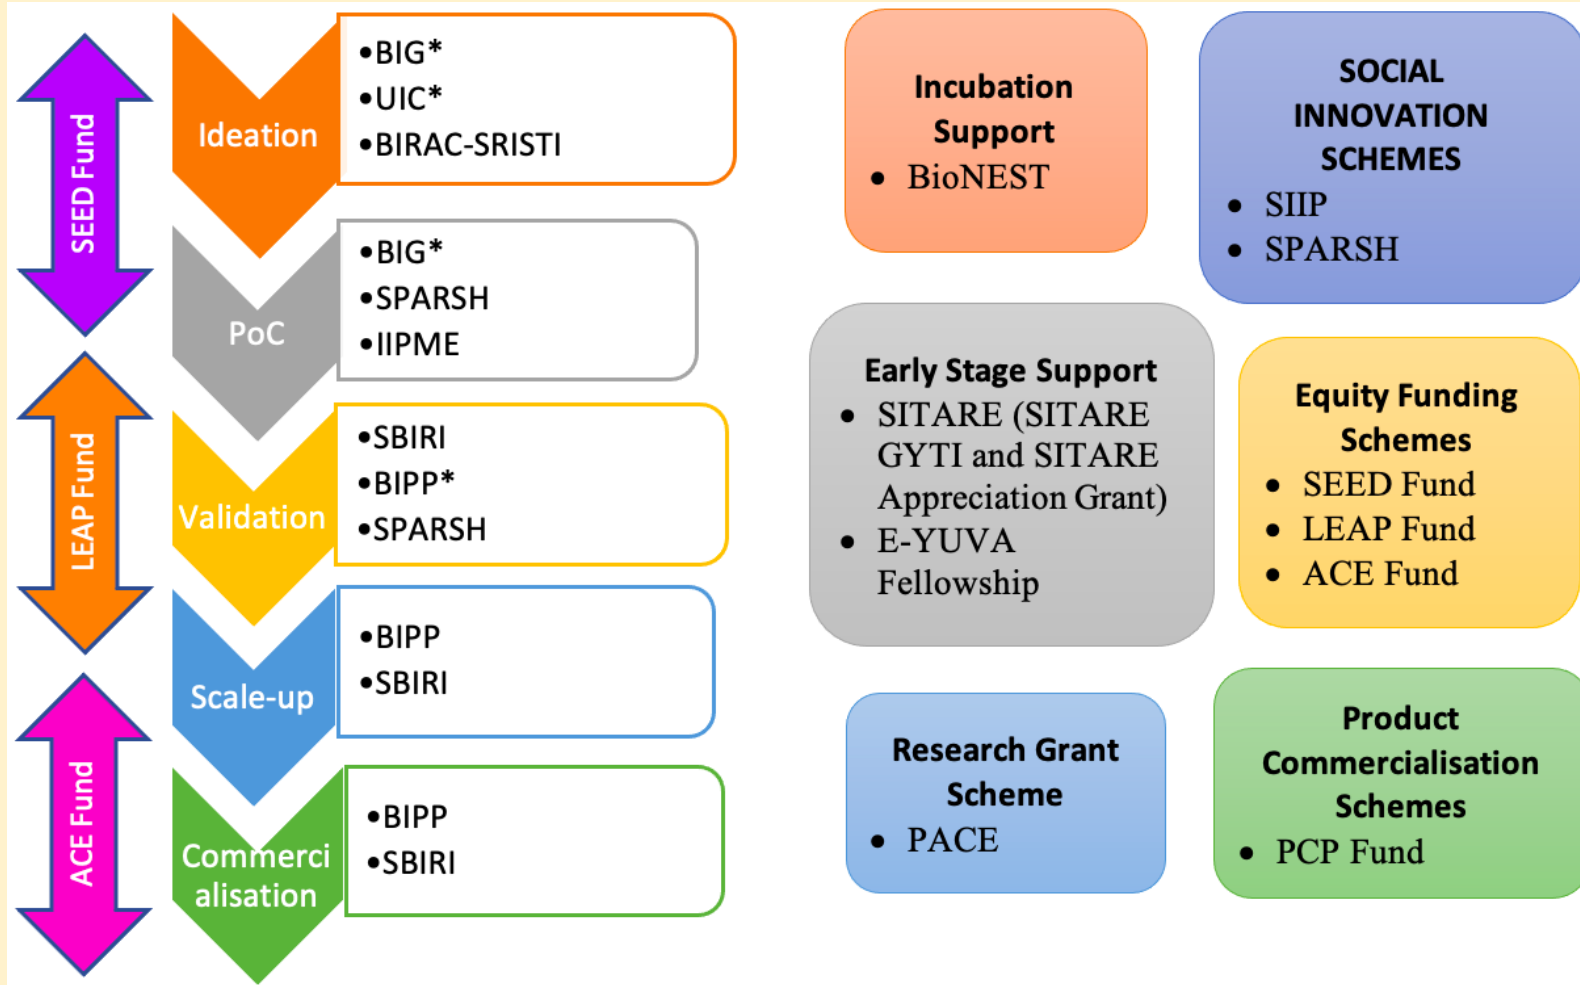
SEED Fund

LEAP Fund

ACE Fund

Ideation
•BIG*
•UIC*
•BIRAC-SRISTI

PoC
•BIG*
•SPARSH
•IIPME

Validation
•SBIRI
•BIPP*
•SPARSH

Scale-up
•BIPP
•SBIRI

Commercialisation
•BIPP
•SBIRI

Incubation Support
• BioNEST

SOCIAL INNOVATION SCHEMES
• SIIP
• SPARSH

Early Stage Support
• SITARE (SITARE GYTI and SITARE Appreciation Grant)
• E-YUVA Fellowship

Equity Funding Schemes
• SEED Fund
• LEAP Fund
• ACE Fund

Research Grant Scheme
• PACE

Product Commercialisation Schemes
• PCP Fund